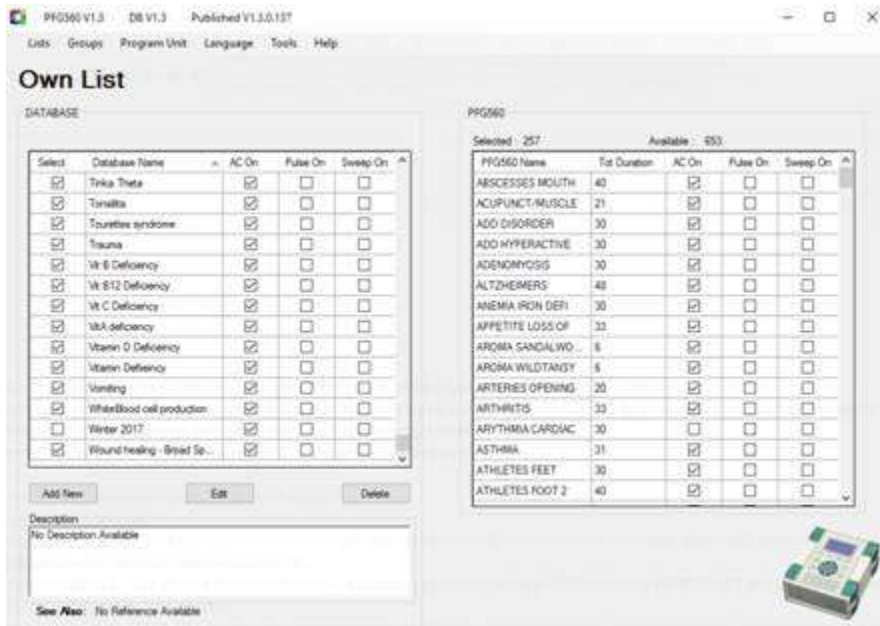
PFG560 V1.3 DB V1.3 Published V1.3.0.137

Lists Groups Program Unit Language Tools Help

Own List

DATABASE

| Select | Database Name | AC On | Pulse On | Sweep On |
|---|---|---|---|---|
| ☑ | Tinkis Theta | ☑ | ☐ | ☐ |
| ☑ | Tonsillitis | ☑ | ☐ | ☐ |
| ☑ | Tourettes syndrome | ☑ | ☐ | ☐ |
| ☑ | Trauma | ☑ | ☐ | ☐ |
| ☑ | Vit B Deficiency | ☑ | ☐ | ☐ |
| ☑ | Vit B12 Deficiency | ☑ | ☐ | ☐ |
| ☑ | Vit C Deficiency | ☑ | ☐ | ☐ |
| ☑ | VitA deficiency | ☑ | ☐ | ☐ |
| ☑ | Vitamin D Deficiency | ☑ | ☐ | ☐ |
| ☑ | Vitamin Defiency | ☑ | ☐ | ☐ |
| ☑ | Vomiting | ☑ | ☐ | ☐ |
| ☑ | WhiteBlood cell production | ☑ | ☐ | ☐ |
| ☐ | Winter 2017 | ☑ | ☐ | ☐ |
| ☑ | Wound healing - Broad Sp... | ☑ | ☐ | ☐ |

Add New Edit Delete

Description
No Description Available

See Also: No Reference Available

PFG560

Selected: 257 Available: 653

| PFG560 Name | Tot Duration | AC On | Pulse On | Sweep On |
|---|---|---|---|---|
| ABSCESSES MOUTH | 40 | ☑ | ☐ | ☐ |
| ACUPUNCT-MUSCLE | 21 | ☑ | ☐ | ☐ |
| ADD DISORDER | 30 | ☑ | ☐ | ☐ |
| ADD HYPERACTIVE | 30 | ☑ | ☐ | ☐ |
| ADENOMYOSIS | 30 | ☑ | ☐ | ☐ |
| ALTZHEIMERS | 48 | ☑ | ☐ | ☐ |
| ANEMIA IRON DEFI | 30 | ☑ | ☐ | ☐ |
| APPETITE LOSS OF | 33 | ☑ | ☐ | ☐ |
| AROMA SANDALWO... | 6 | ☑ | ☐ | ☐ |
| AROMA WILDTANSY | 6 | ☑ | ☐ | ☐ |
| ARTERIES OPENING | 20 | ☑ | ☐ | ☐ |
| ARTHRITIS | 33 | ☑ | ☐ | ☐ |
| ARYTHMIA CARDIAC | 30 | ☐ | ☐ | ☐ |
| ASTHMA | 31 | ☑ | ☐ | ☐ |
| ATHLETES FEET | 30 | ☑ | ☐ | ☐ |
| ATHLETES FOOT 2 | 40 | ☑ | ☐ | ☐ |